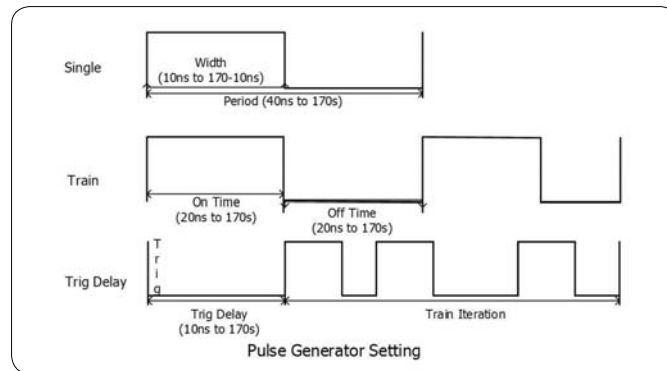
Single

Width
(10ns to 170-10ns)

Period (40ns to 170s)

Train

On Time
(20ns to 170s)

Off Time
(20ns to 170s)

Trig Delay

T
r
i
g

Trig Delay
(10ns to 170s)

Train Iteration

Pulse Generator Setting